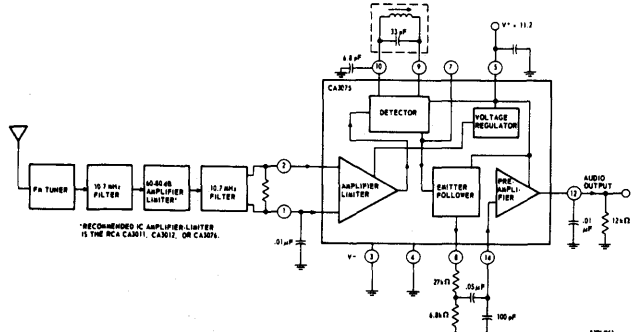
33 pF

V+ = 11.2

6.8 pF

10

9

7

5

CA3075

DETECTOR

VOLTAGE REGULATOR

FM TUNER

10.7 MHz FILTER

60-80 dB AMPLIFIER LIMITER*

10.7 MHz FILTER

2

1

AMPLIFIER LIMITER

EMITTER FOLLOWER

PRE AMPLI-FIER

12

AUDIO OUTPUT

.01 µF

12kΩ

.01µF

*RECOMMENDED IC AMPLIFIER-LIMITER IS THE RCA CA3011, CA3012, OR CA3076.

V-

3

4

8

14

27kΩ

.05µF

6.8kΩ

100 pF